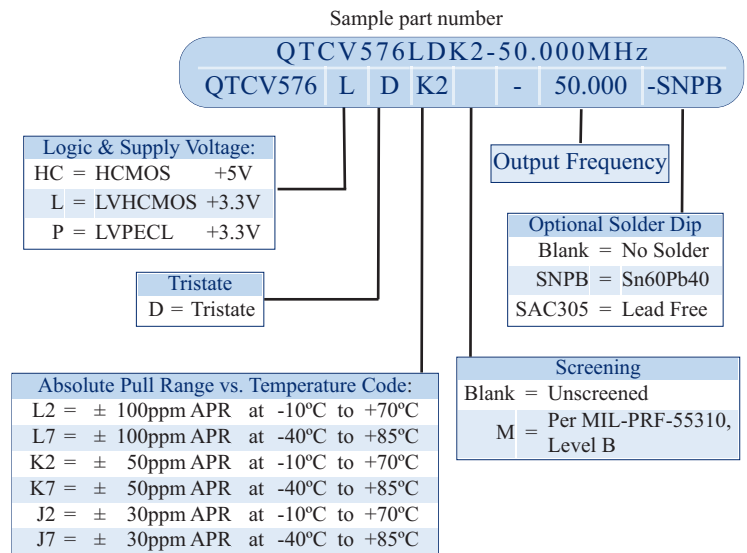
Sample part number

QTCV576LDK2-50.000MHz

| QTCV576 | L | D | K2 | | - | 50.000 | -SNPB |
|---|---|---|---|---|---|---|---|

Logic & Supply Voltage:

| | | | |
|---|---|---|---|
| HC | = | HCMOS | +5V |
| L | = | LVHCMOS | +3.3V |
| P | = | LVPECL | +3.3V |

Tristate
D = Tristate

Output Frequency

Optional Solder Dip

| | | |
|---|---|---|
| Blank | = | No Solder |
| SNPB | = | Sn60Pb40 |
| SAC305 | = | Lead Free |

Screening

| | | |
|---|---|---|
| Blank | = | Unscreened |
| M | = | Per MIL-PRF-55310, Level B |

Absolute Pull Range vs. Temperature Code:

| | | | | | | | |
|---|---|---|---|---|---|---|---|
| L2 | = | ± | 100ppm APR | at | -10ºC | to | +70ºC |
| L7 | = | ± | 100ppm APR | at | -40ºC | to | +85ºC |
| K2 | = | ± | 50ppm APR | at | -10ºC | to | +70ºC |
| K7 | = | ± | 50ppm APR | at | -40ºC | to | +85ºC |
| J2 | = | ± | 30ppm APR | at | -10ºC | to | +70ºC |
| J7 | = | ± | 30ppm APR | at | -40ºC | to | +85ºC |